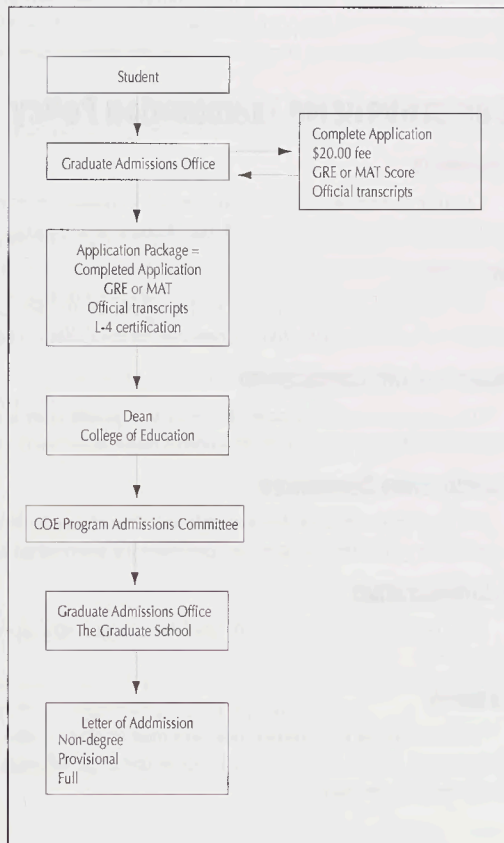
Student

Graduate Admissions Office

Complete Application
$20.00 fee
GRE or MAT Score
Official transcripts

Application Package =
Completed Application
GRE or MAT
Official transcripts
L-4 certification

Dean
College of Education

COE Program Admissions Committee

Graduate Admissions Office
The Graduate School

Letter of Addmission
Non-degree
Provisional
Full